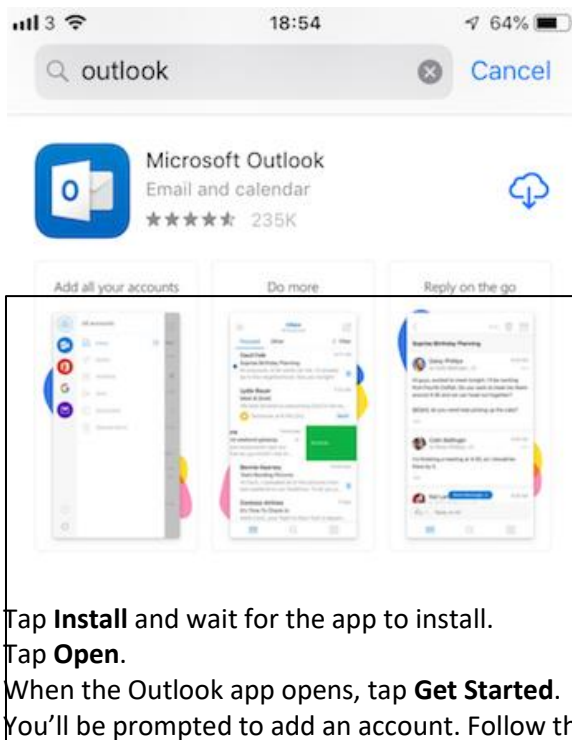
3 18:54 64%

outlook Cancel

Microsoft Outlook
Email and calendar
★★★★★ 235K

Add all your accounts
Do more
Reply on the go

Tap **Install** and wait for the app to install.
Tap **Open**.
When the Outlook app opens, tap **Get Started**.
You'll be prompted to add an account. Follow th